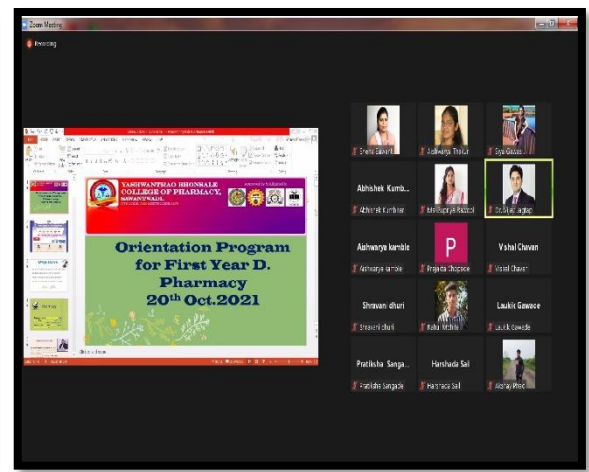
Zoom Meeting

Recording

YASHWANTRAO BHONSALE COLLEGE OF PHARMACY, SAWANTWADI.

Orientation Program for First Year D. Pharmacy 20$^{th}$ Oct.2021

Sneha Sawant

Aishwarya Thakur

Siya Gauss

Abhishek Kumb...

Abhishek Kumbhar

Ms.Supriya Rasool

Dr.Vijay Jagtap

Ashwarya kamble

Ashwarya kamble

P

Prajakta Chopade

Vishal Chavan

Vishal Chavan

Shravani dhuri

Shravani dhuri

Rahul Mathe

Laukik Gawade

Laukik Gawade

Pratiksha Sanga...

Pratiksha Sangade

Harshada Sal

Harshada Sal

Akshay Phod